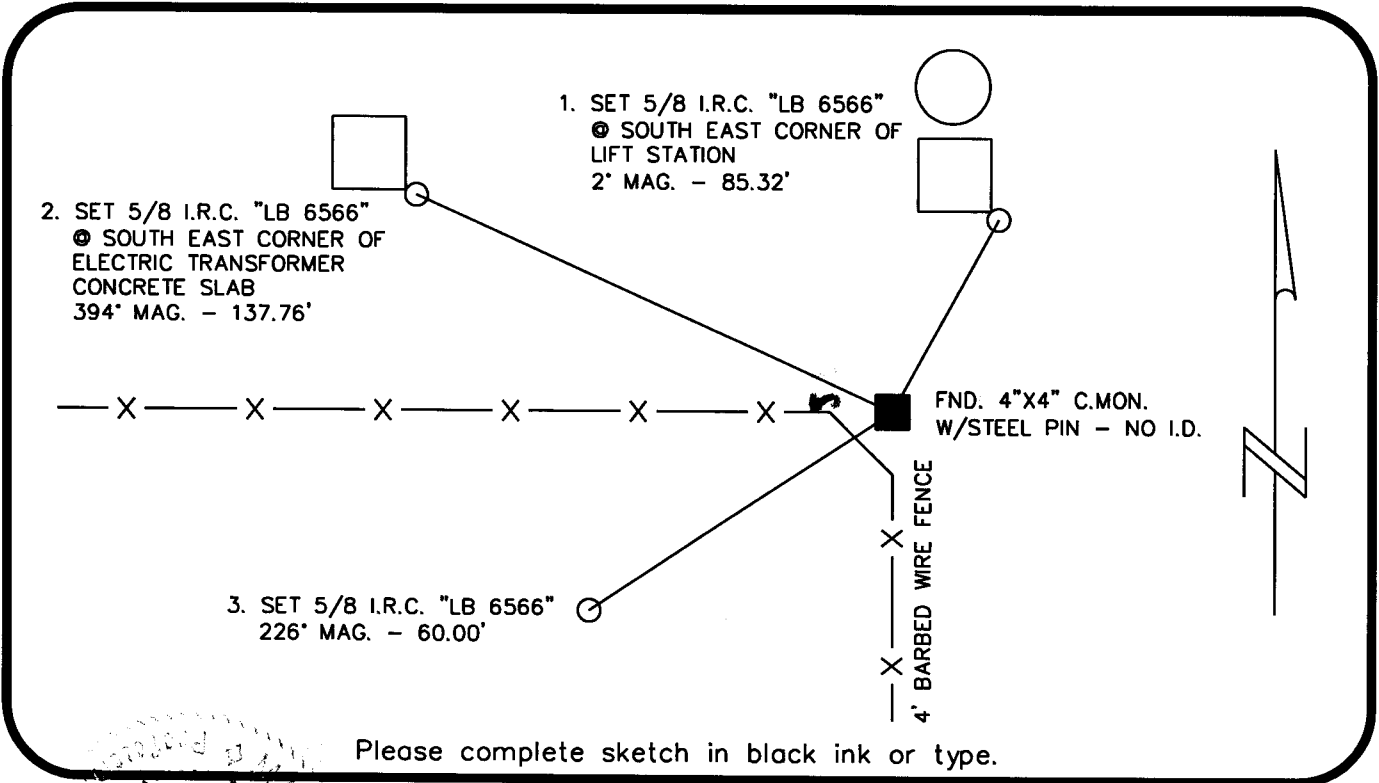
1. SET 5/8 I.R.C. "LB 6566" @ SOUTH EAST CORNER OF LIFT STATION 2° MAG. – 85.32'

2. SET 5/8 I.R.C. "LB 6566" @ SOUTH EAST CORNER OF ELECTRIC TRANSFORMER CONCRETE SLAB 394° MAG. – 137.76'

FND. 4"X4" C.MON. W/STEEL PIN – NO I.D.

4' BARBED WIRE FENCE

3. SET 5/8 I.R.C. "LB 6566" 226° MAG. – 60.00'

N

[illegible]

Please complete sketch in black ink or type.